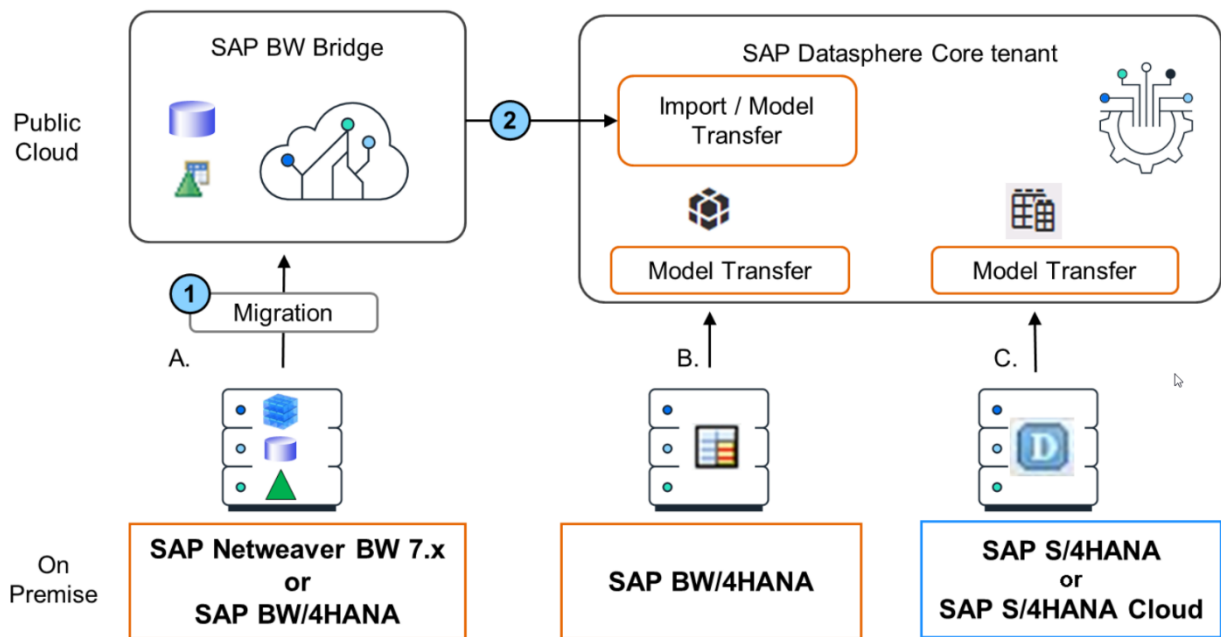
Public Cloud

SAP BW Bridge

2

SAP Datasphere Core tenant

Import / Model Transfer

Model Transfer

Model Transfer

1

Migration

A.

B.

C.

On Premise

SAP Netweaver BW 7.x or SAP BW/4HANA

SAP BW/4HANA

SAP S/4HANA or SAP S/4HANA Cloud